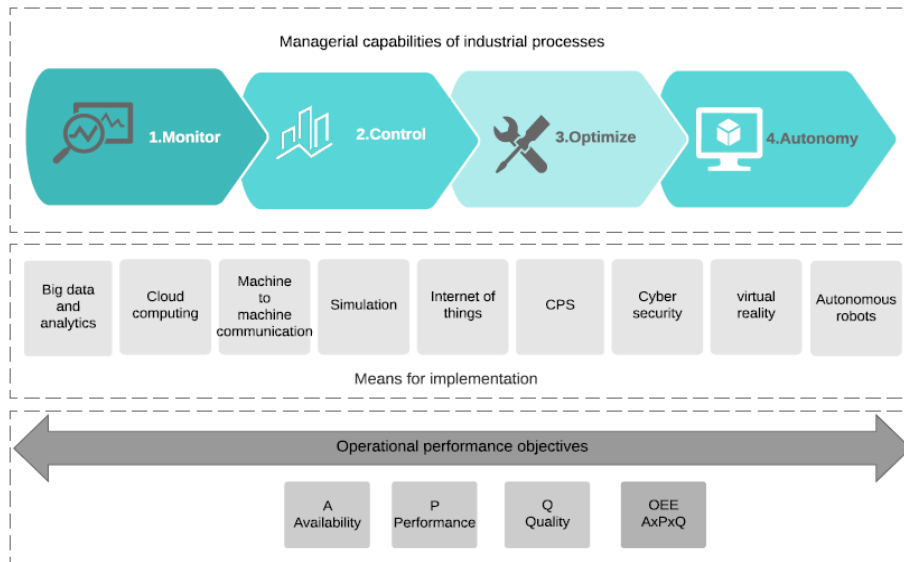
Managerial capabilities of industrial processes

1.Monitor

2.Control

3.Optimize

4.Autonomy

Big data and analytics

Cloud computing

Machine to machine communication

Simulation

Internet of things

CPS

Cyber security

virtual reality

Autonomous robots

Means for implementation

Operational performance objectives

A Availability

P Performance

Q Quality

OEE AxPxQ